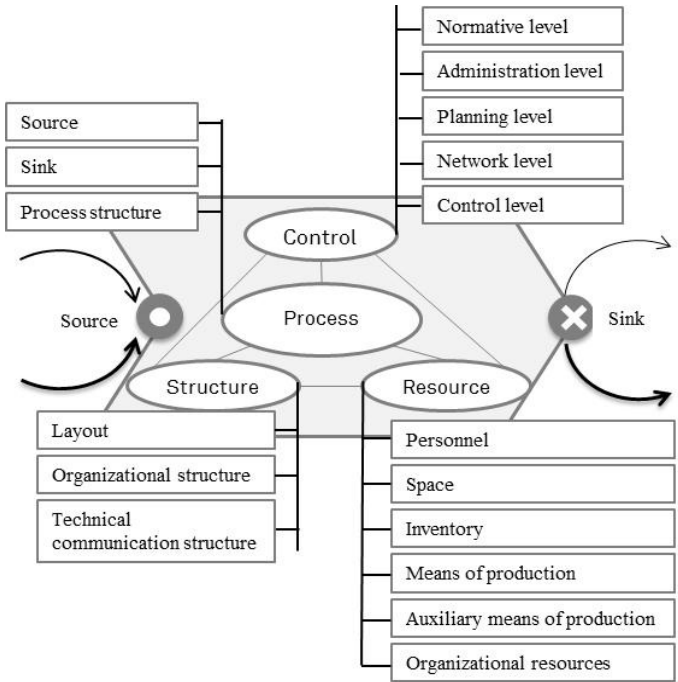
Normative level
Administration level
Planning level
Network level
Control level

Source
Sink
Process structure

Control
Process
Structure
Resource

Source
Sink

Layout
Organizational structure
Technical communication structure

Personnel
Space
Inventory
Means of production
Auxiliary means of production
Organizational resources